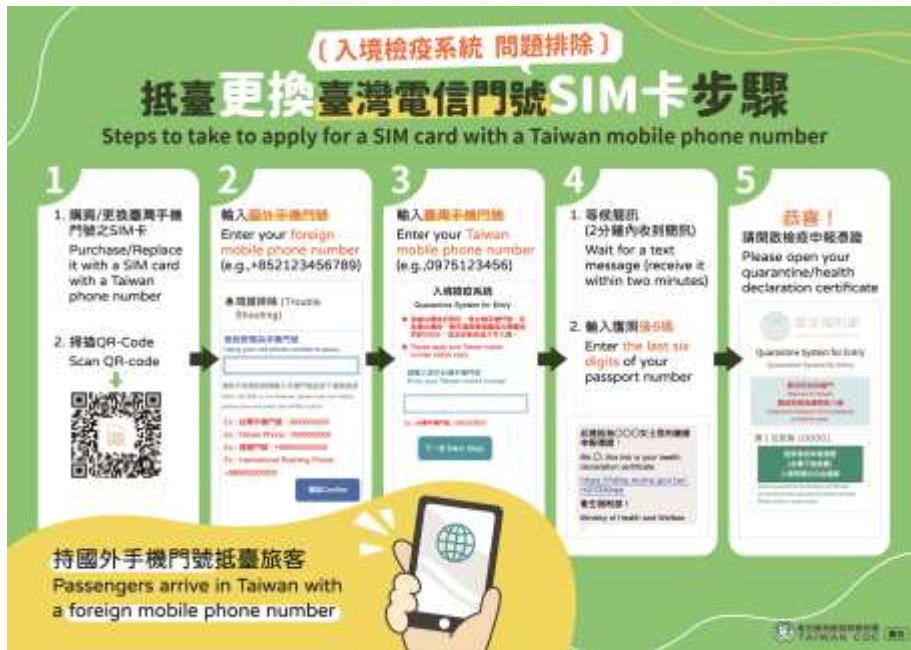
入境檢疫系統 問題排除

抵臺更換臺灣電信門號SIM卡步驟

Steps to take to apply for a SIM card with a Taiwan mobile phone number

1

1. 購買/更換臺灣手機門號之SIM卡
Purchase/Replace it with a SIM card with a Taiwan phone number

2. 掃描QR-Code
Scan QR-code

2

輸入國外手機門號
Enter your foreign mobile phone number (e.g.,+852123456789)

系統問題排除 (Trouble Shooting)

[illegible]

確認Confirm

3

輸入臺灣手機門號
Enter your Taiwan mobile phone number (e.g.,0975123456)

入境檢疫系統
Quarantine System for Entry

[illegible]

下一步 Next Step

4

1. 等候簡訊 (2分鐘內收到簡訊)
Wait for a text message (receive it within two minutes)

2. 輸入護照後6碼
Enter the last six digits of your passport number

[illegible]

Ministry of Health and Welfare

5

恭喜！
請開啟檢疫中報憑證
Please open your quarantine/health declaration certificate

Quarantine System for Entry

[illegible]

持國外手機門號抵臺旅客
Passengers arrive in Taiwan with a foreign mobile phone number

衛生福利部疾病管制署
TAIWAN CDC
廣告